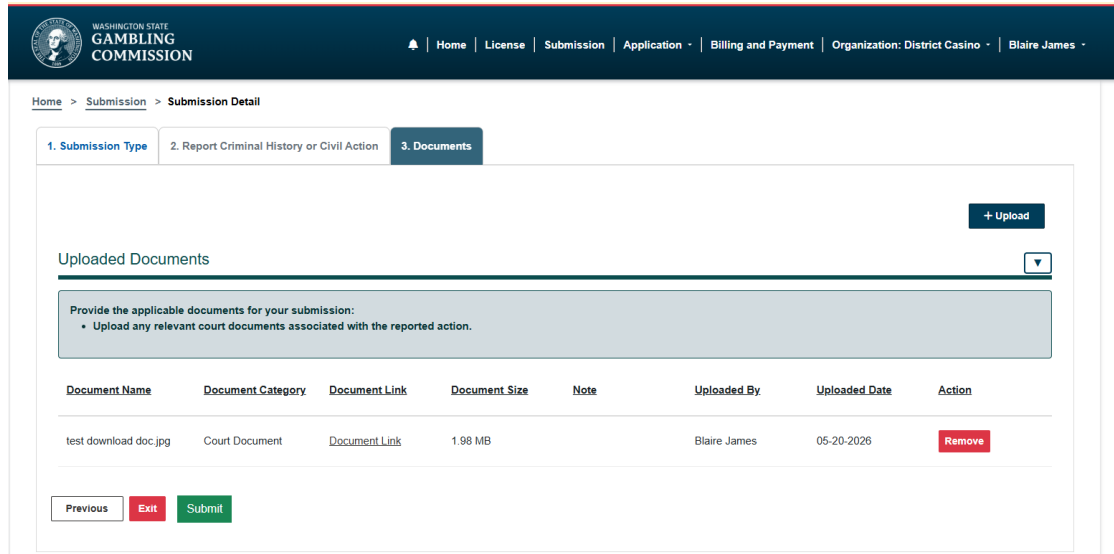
WASHINGTON STATE
GAMBLING
COMMISSION

Home | License | Submission | Application | Billing and Payment | Organization: District Casino | Blaire James

Home > Submission > Submission Detail

1. Submission Type | 2. Report Criminal History or Civil Action | 3. Documents

+ Upload

Uploaded Documents

Provide the applicable documents for your submission:
• Upload any relevant court documents associated with the reported action.

| Document Name | Document Category | Document Link | Document Size | Note | Uploaded By | Uploaded Date | Action |
|---|---|---|---|---|---|---|---|
| test download doc.jpg | Court Document | Document Link | 1.98 MB | | Blaire James | 05-20-2026 | Remove |

Previous | Exit | Submit